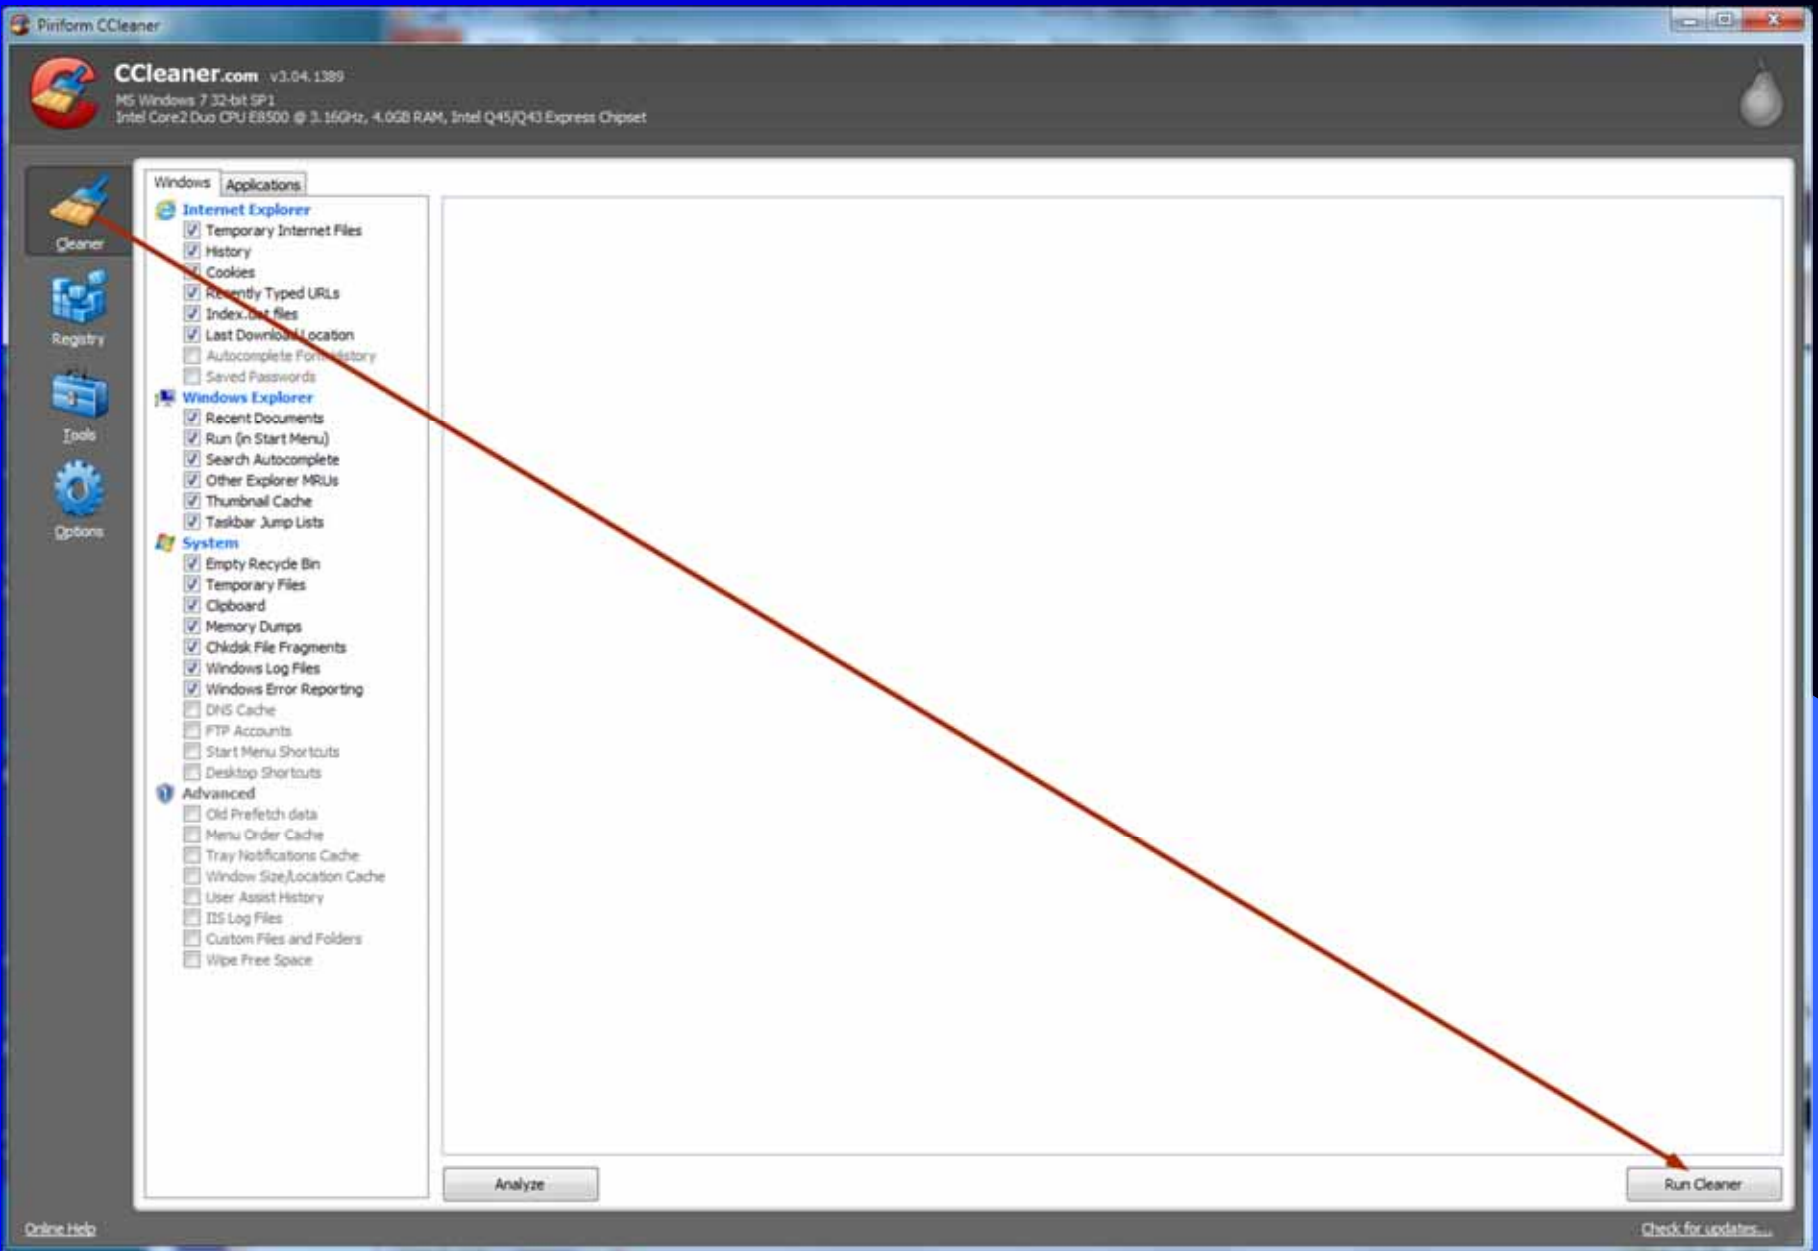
Piriform CCleaner

CCleaner.com v3.04.1389
MS Windows 7 32-bit SP1
Intel Core2 Duo CPU E8500 @ 3.16GHz, 4.0GB RAM, Intel Q45/Q43 Express Chipset

Cleaner
Registry
Tools
Options

Windows
Applications

Internet Explorer
Temporary Internet Files
History
Cookies
Recently Typed URLs
Index.dat files
Last Download Location
Autocomplete Form History
Saved Passwords
Windows Explorer
Recent Documents
Run (in Start Menu)
Search Autocomplete
Other Explorer MRUs
Thumbnail Cache
Taskbar Jump Lists
System
Empty Recycle Bin
Temporary Files
Clipboard
Memory Dumps
Chkdsk File Fragments
Windows Log Files
Windows Error Reporting
DNS Cache
FTP Accounts
Start Menu Shortcuts
Desktop Shortcuts
Advanced
Old Prefetch data
Menu Order Cache
Tray Notifications Cache
Window Size/Location Cache
User Assist History
IIS Log Files
Custom Files and Folders
Wipe Free Space

Analyze
Run Cleaner

Online Help
Check for updates...